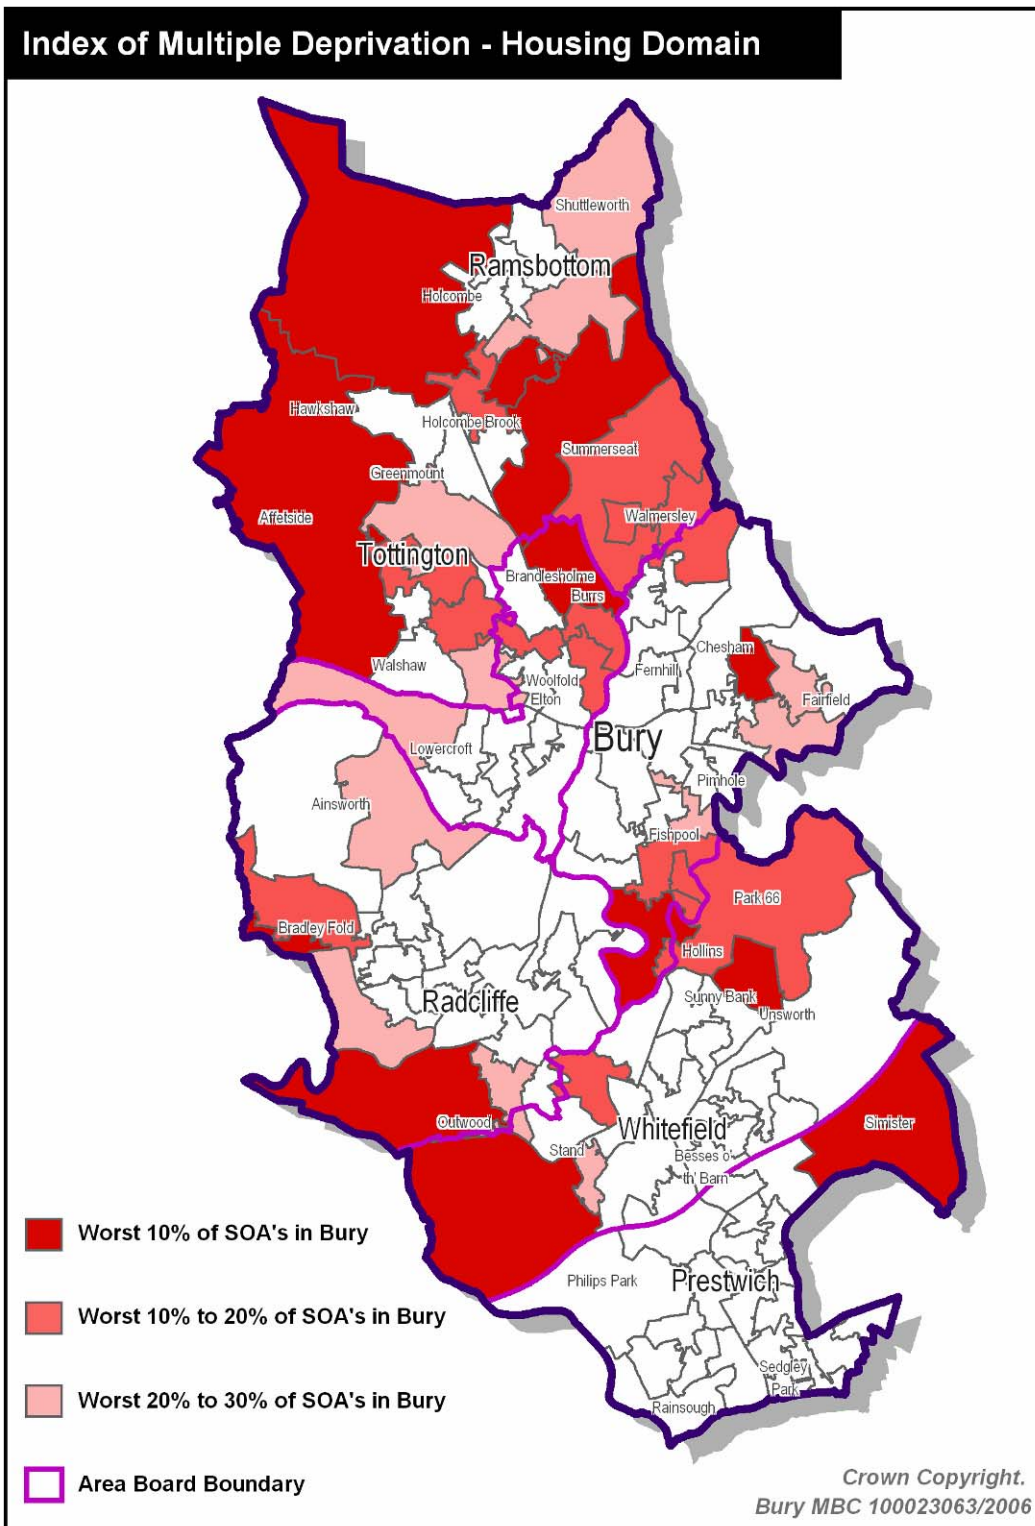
Index of Multiple Deprivation - Housing Domain

Shuttleworth
Ramsbottom
Holcombe
Hawkshaw
Holcombe Brook
Summerseat
Greenmount
Affetside
Walmersley
Tottington
Brandlesholme
Burrs
Chesham
Walshaw
Fernhill
Woolfold
Elton
Fairfield
Bury
Lowercroft
Pimhole
Ainsworth
Fishpool
Park 66
Bradley Fold
Hollins
Radcliffe
Sunny Bank
Unsworth
Outwood
Whitefield
Simister
Stand
Besses o' th' Barn
Philips Park
Prestwich
Sedgley Park
Rainsough

Worst 10% of SOA's in Bury
Worst 10% to 20% of SOA's in Bury
Worst 20% to 30% of SOA's in Bury
Area Board Boundary

Crown Copyright.
Bury MBC 100023063/2006